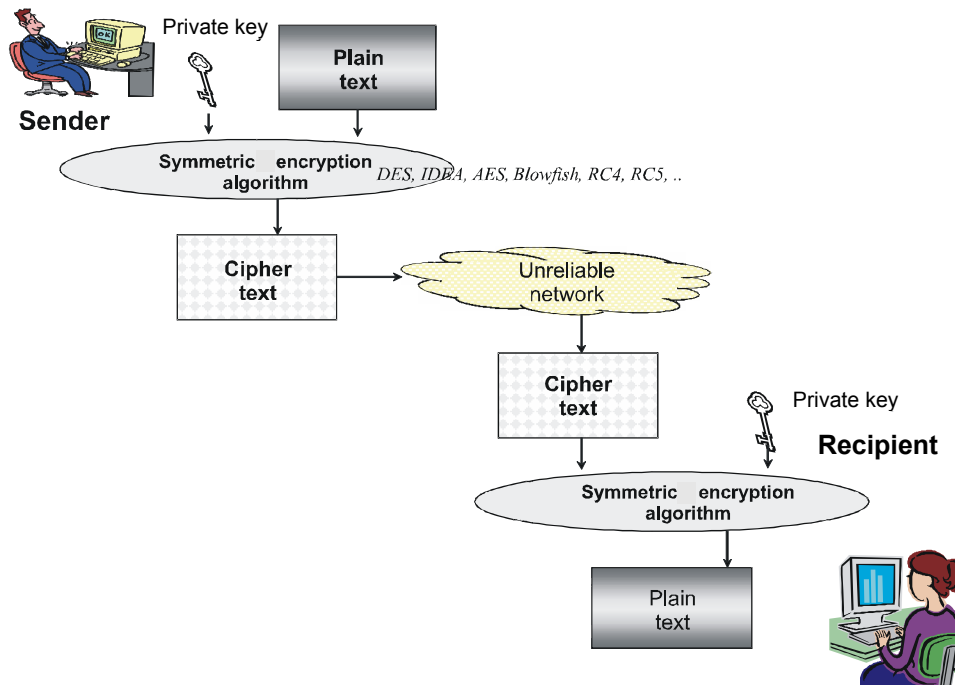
Private key

Plain text

Sender

Symmetric encryption algorithm

DES, IDEA, AES, Blowfish, RC4, RC5, ..

Cipher text

Unreliable network

Cipher text

Private key

Recipient

Symmetric encryption algorithm

Plain text